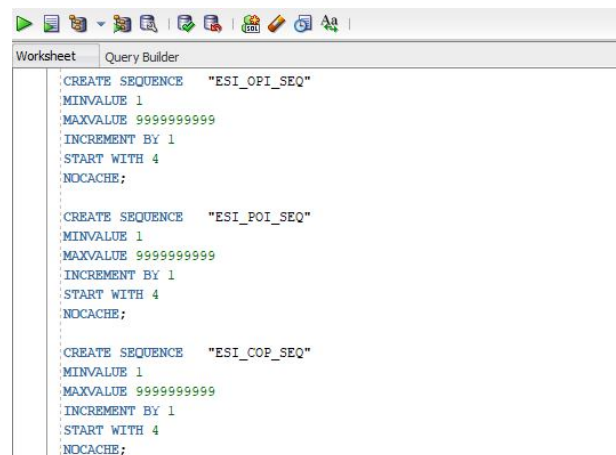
Worksheet Query Builder

CREATE SEQUENCE "ESI_OPI_SEQ"
MINVALUE 1
MAXVALUE 9999999999
INCREMENT BY 1
START WITH 4
NOCACHE;

CREATE SEQUENCE "ESI_POI_SEQ"
MINVALUE 1
MAXVALUE 9999999999
INCREMENT BY 1
START WITH 4
NOCACHE;

CREATE SEQUENCE "ESI_COP_SEQ"
MINVALUE 1
MAXVALUE 9999999999
INCREMENT BY 1
START WITH 4
NOCACHE;